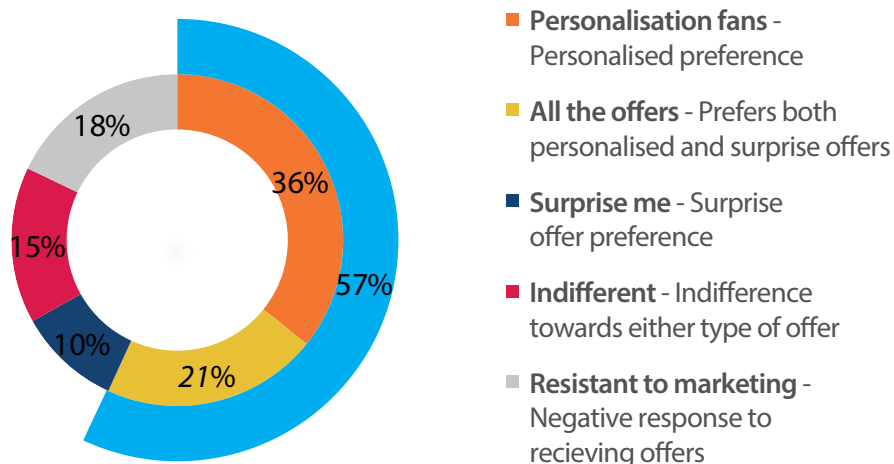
18%

36%

15%

57%

10%

21%

Personalisation fans - Personalised preference

All the offers - Prefers both personalised and surprise offers

Surprise me - Surprise offer preference

Indifferent - Indifference towards either type of offer

Resistant to marketing - Negative response to recieving offers